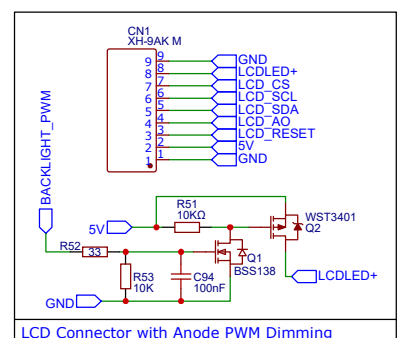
CN1
XH-9AK M

9 9 GND
8 8 LCDLED+
7 7 LCD_CS
6 6 LCD_SCL
5 5 LCD_SDA
4 4 LCD_AO
3 3 LCD_RESET
2 2 5V
1 1 GND

BACKLIGHT_PWM

R51
10KΩ
5V
WST3401
Q2

R52 33
Q1
BSS138
R53
10K
C94
100nF
GND
LCDLED+

LCD Connector with Anode PWM Dimming